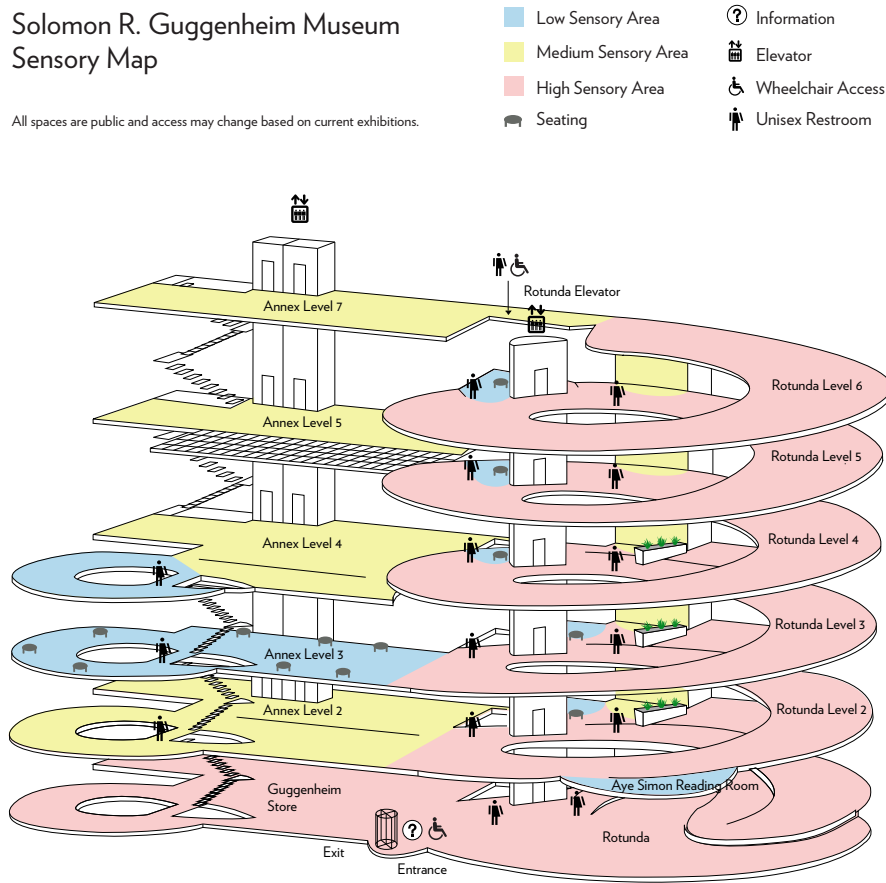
Solomon R. Guggenheim Museum
Sensory Map

All spaces are public and access may change based on current exhibitions.

Low Sensory Area
Medium Sensory Area
High Sensory Area
Seating
Information
Elevator
Wheelchair Access
Unisex Restroom

Rotunda Elevator
Annex Level 7
Rotunda Level 6
Annex Level 5
Rotunda Level 5
Annex Level 4
Rotunda Level 4
Annex Level 3
Rotunda Level 3
Annex Level 2
Rotunda Level 2
Aye Simon Reading Room
Guggenheim Store
Rotunda
Exit
Entrance